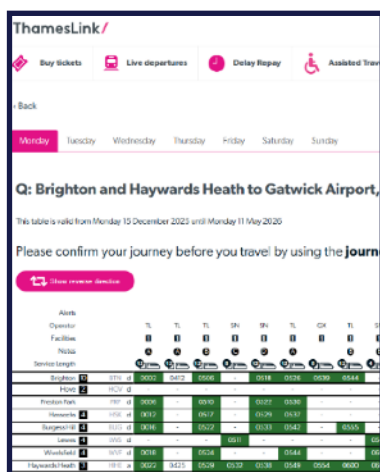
ThamesLink/

Buy tickets | Live departures | Delay Repay | Assisted Trav

‹ Back

Monday | Tuesday | Wednesday | Thursday | Friday | Saturday | Sunday

Q: Brighton and Haywards Heath to Gatwick Airport,

This table is valid from Monday 15 December 2025 until Monday 11 May 2026

Please confirm your journey before you travel by using the journ

Show reverse direction

| | | | | | | | | | | | |
|---|---|---|---|---|---|---|---|---|---|---|---|
| Alerts | | | | | | | | | | | |
| Operator | | | TL | TL | TL | SN | SN | TL | GX | TL | S |
| Facilities | | | | | | | | | | | |
| Notes | | | | | | | | | | | |
| Service Length | | | | | | | | | | | |
| Brighton | BTN | d | 0022 | 0412 | 0506 | - | 0518 | 0526 | 0539 | 0544 | |
| Hove | HOV | d | - | - | - | - | - | - | - | - | |
| Preston Park | PRP | d | 0026 | - | 0510 | - | 0522 | 0530 | - | | |
| Hassocks | HSK | d | 0032 | - | 0517 | - | 0529 | 0537 | - | | |
| Burgess Hill | BUG | d | 0036 | - | 0522 | - | 0533 | 0542 | - | 0555 | |
| Lewes | LWS | d | - | - | - | 0511 | - | - | - | - | |
| Wivelsfield | WVF | d | 0038 | - | 0524 | - | - | 0544 | - | - | |
| Haywards Heath | HHE | a | 0022 | 0425 | 0529 | 0532 | 0538 | 0549 | 0554 | 0600 | |